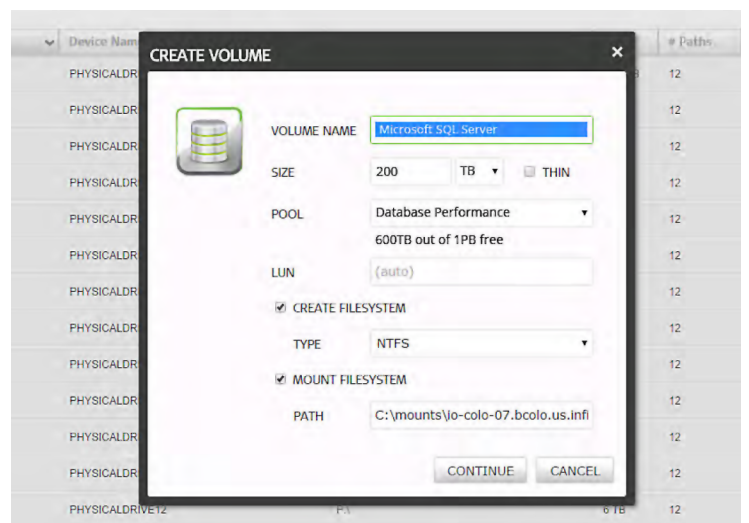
Device Nam
# Paths
PHYSICALDR 12
PHYSICALDR 12
PHYSICALDR 12
PHYSICALDR 12
PHYSICALDR 12
PHYSICALDR 12
PHYSICALDR 12
PHYSICALDR 12
PHYSICALDR 12
PHYSICALDR 12
PHYSICALDR 12
PHYSICALDR 12
PHYSICALDRIVE12 FA 6 TB 12

CREATE VOLUME
×

VOLUME NAME Microsoft SQL Server
SIZE 200 TB ▾ THIN
POOL Database Performance ▾
600TB out of 1PB free
LUN (auto)
☑ CREATE FILESYSTEM
TYPE NTFS ▾
☑ MOUNT FILESYSTEM
PATH C:\mounts\io-colo-07.bcolo.us.infi
CONTINUE CANCEL